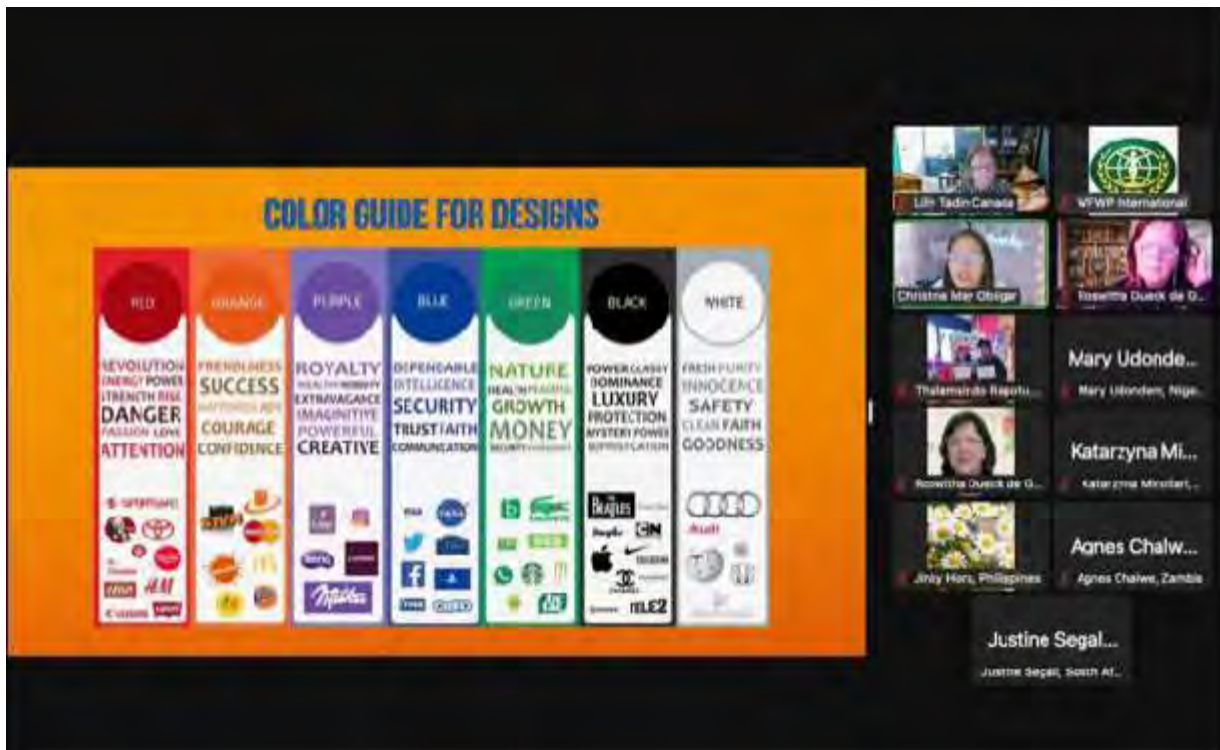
COLOR GUIDE FOR DESIGNS

RED

REVOLUTION ENERGY POWER STRENGTH RISE DANGER PASSION LOVE ATTENTION

ORANGE

FRIENDLINESS SUCCESS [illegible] COURAGE CONFIDENCE

PURPLE

ROYALTY WEALTH NOBILITY EXTRAVAGANCE IMAGINITIVE POWERFUL CREATIVE

BLUE

DEPENDABLE INTELLIGENCE SECURITY TRUST FAITH COMMUNICATION

GREEN

NATURE HEALTH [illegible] GROWTH MONEY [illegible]

BLACK

POWER CLASSY DOMINANCE LUXURY PROTECTION MYSTERY POWER SOPHISTICATION

WHITE

FRESH PURITY INNOCENCE SAFETY CLEAN FAITH GOODNESS

Milka

Beatles

NASA

TELE2

Audi

Lili Tadin Canada

WFWP International

Christina Mar Obigar

Roswitha Dueck de G...

Thalemsindo Raputu...

Mary Udonde...

Mary Udondem, Nige...

Roswitha Dueck de G...

Katarzyna Mi...

Katarzyna Minotari...

Jinly Hora, Philippines

Agnes Chalw...

Agnes Chalwe, Zambia

Justine Segal...

Justine Segall, South Af...